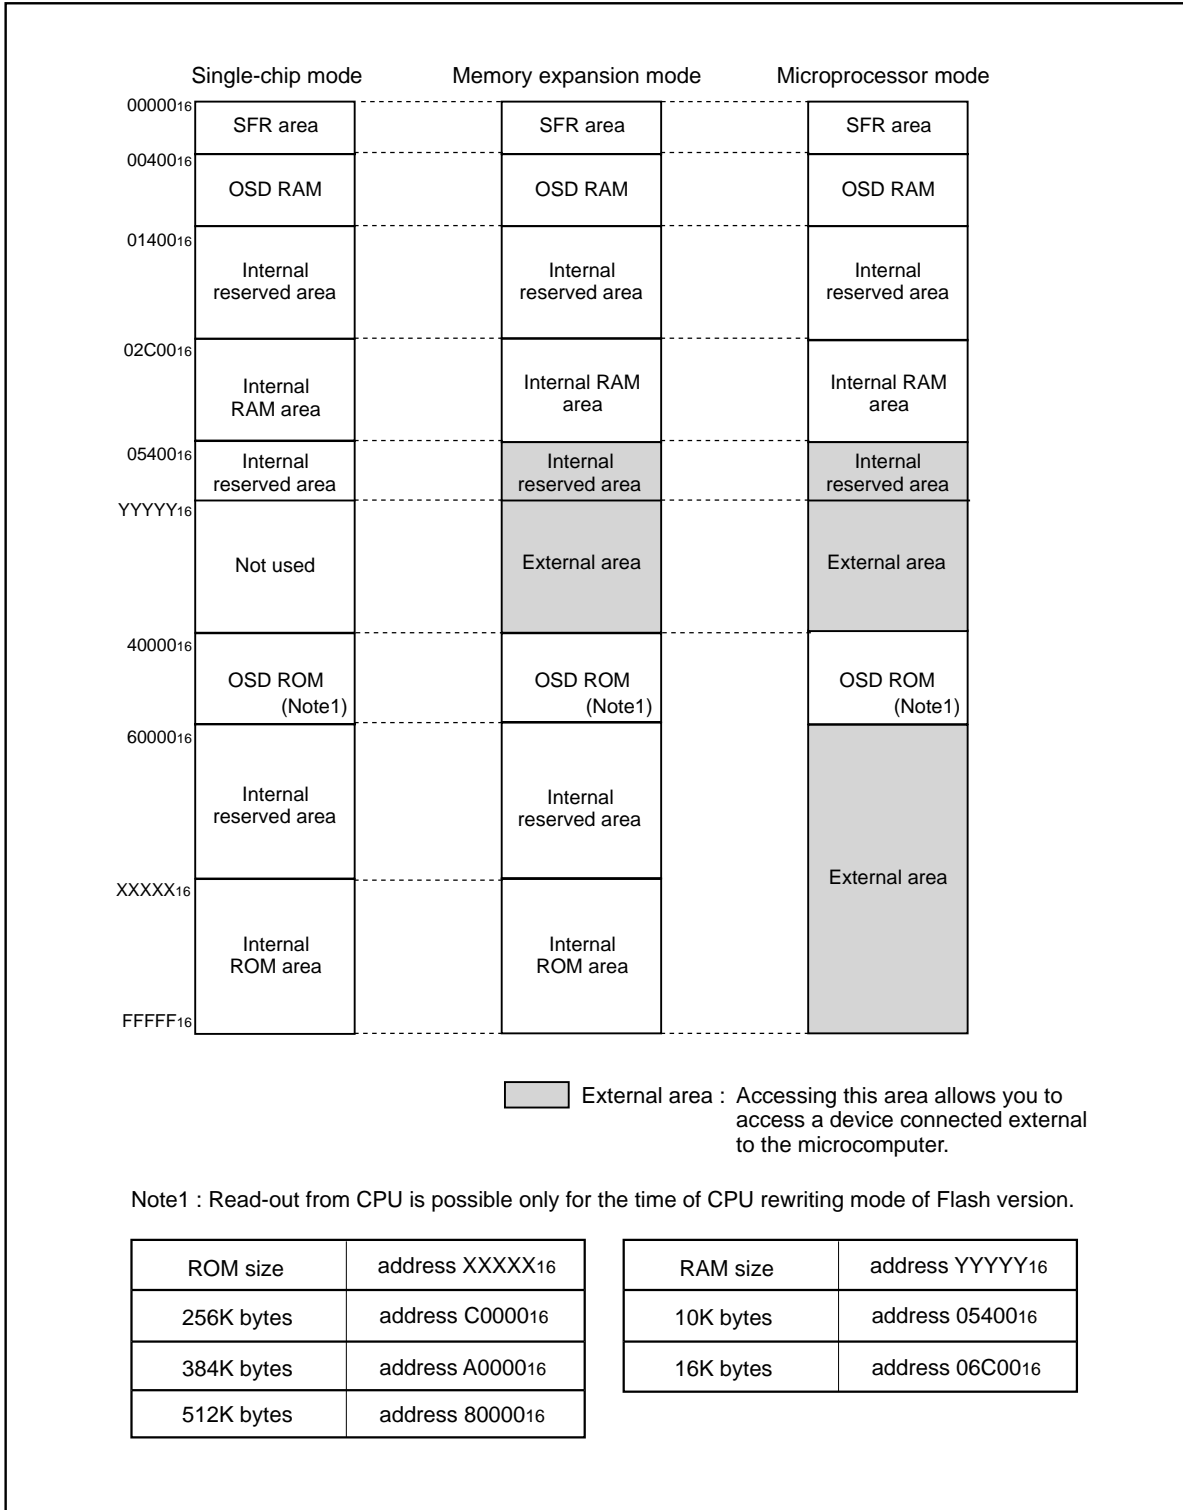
Single-chip mode

Memory expansion mode

Microprocessor mode

$00000_{16}$
SFR area
$00400_{16}$
OSD RAM
$01400_{16}$
Internal reserved area
$02C00_{16}$
Internal RAM area
$05400_{16}$
Internal reserved area
$YYYYY_{16}$
Not used
$40000_{16}$
OSD ROM (Note1)
$60000_{16}$
Internal reserved area
$XXXXX_{16}$
Internal ROM area
$FFFFF_{16}$

SFR area
OSD RAM
Internal reserved area
Internal RAM area
Internal reserved area
External area
OSD ROM (Note1)
Internal reserved area
Internal ROM area

SFR area
OSD RAM
Internal reserved area
Internal RAM area
Internal reserved area
External area
OSD ROM (Note1)
External area

External area : Accessing this area allows you to access a device connected external to the microcomputer.

Note1 : Read-out from CPU is possible only for the time of CPU rewriting mode of Flash version.

| ROM size | address $XXXXX_{16}$ |
|---|---|
| 256K bytes | address $C0000_{16}$ |
| 384K bytes | address $A0000_{16}$ |
| 512K bytes | address $80000_{16}$ |

| RAM size | address $YYYYY_{16}$ |
|---|---|
| 10K bytes | address $05400_{16}$ |
| 16K bytes | address $06C00_{16}$ |